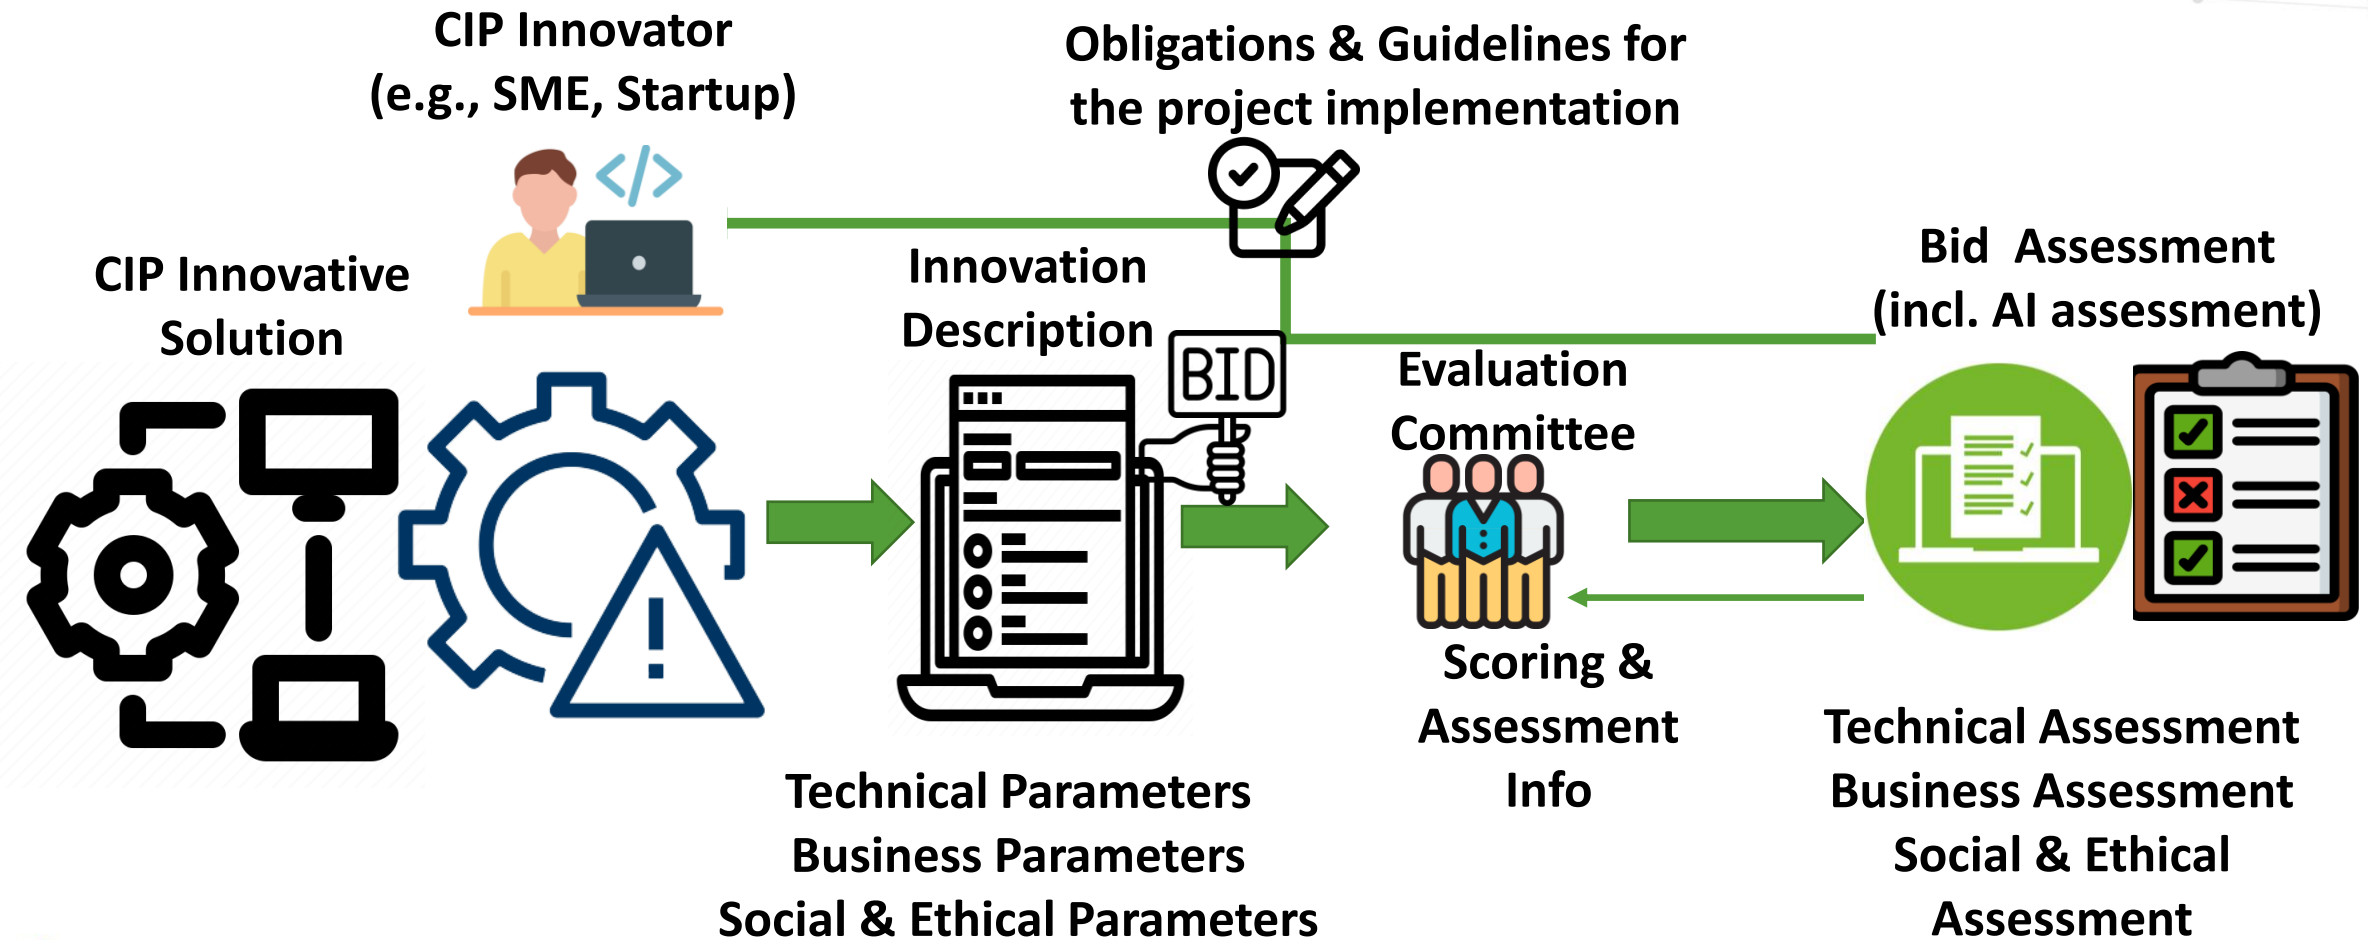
CIP Innovator
(e.g., SME, Startup)

Obligations & Guidelines for the project implementation

CIP Innovative Solution

Innovation Description

BID

Bid Assessment
(incl. AI assessment)

Evaluation Committee

Scoring & Assessment Info

Technical Parameters
Business Parameters
Social & Ethical Parameters

Technical Assessment
Business Assessment
Social & Ethical Assessment